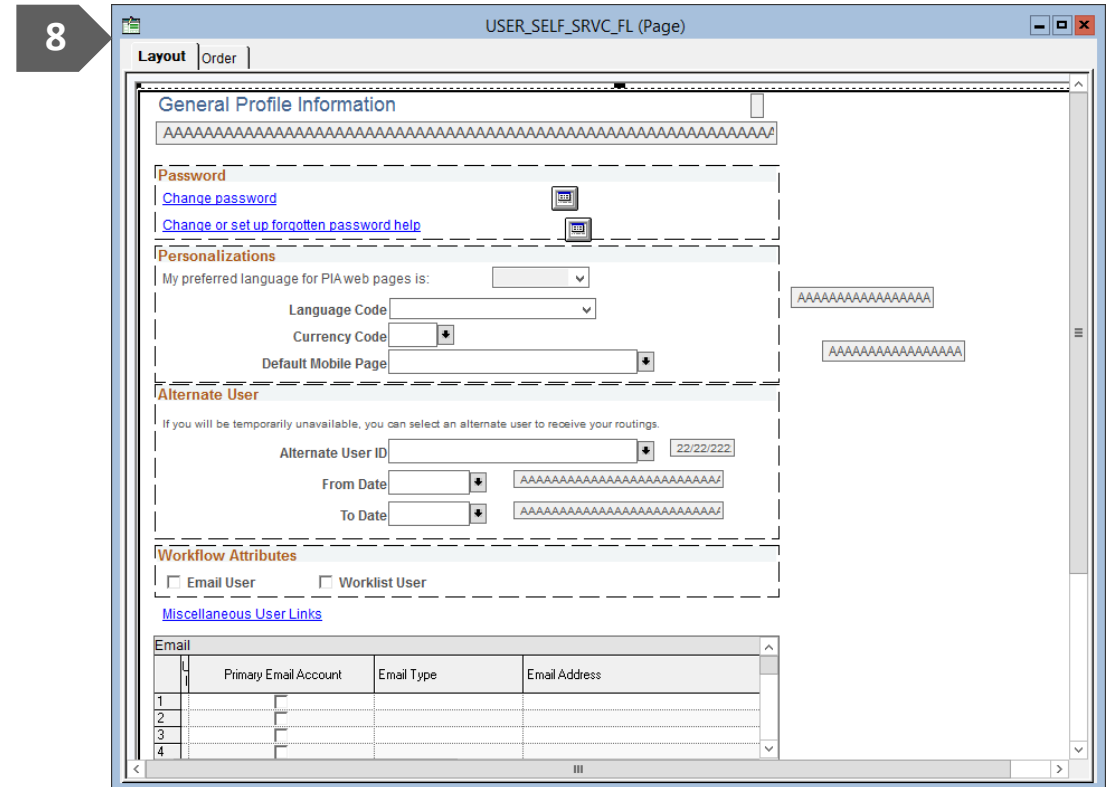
8

USER_SELF_SRVC_FL (Page)

Layout | Order

General Profile Information

AAAAAAAAAAAAAAAAAAAAAAAAAAAAAAAAAAAAAAAAAAAAAAAAAAAAAAAA

Password

Change password

Change or set up forgotten password help

Personalizations

My preferred language for PIA web pages is:

AAAAAAAAAAAAAAAA

Language Code

Currency Code

AAAAAAAAAAAAAAAA

Default Mobile Page

Alternate User

If you will be temporarily unavailable, you can select an alternate user to receive your routings.

Alternate User ID

22/22/222

From Date

AAAAAAAAAAAAAAAAAAAAAAAAAA

To Date

AAAAAAAAAAAAAAAAAAAAAAAAAA

Workflow Attributes

Email User

Worklist User

Miscellaneous User Links

Email

| | Primary Email Account | Email Type | Email Address |
|---|---|---|---|
| 1 | | | |
| 2 | | | |
| 3 | | | |
| 4 | | | |